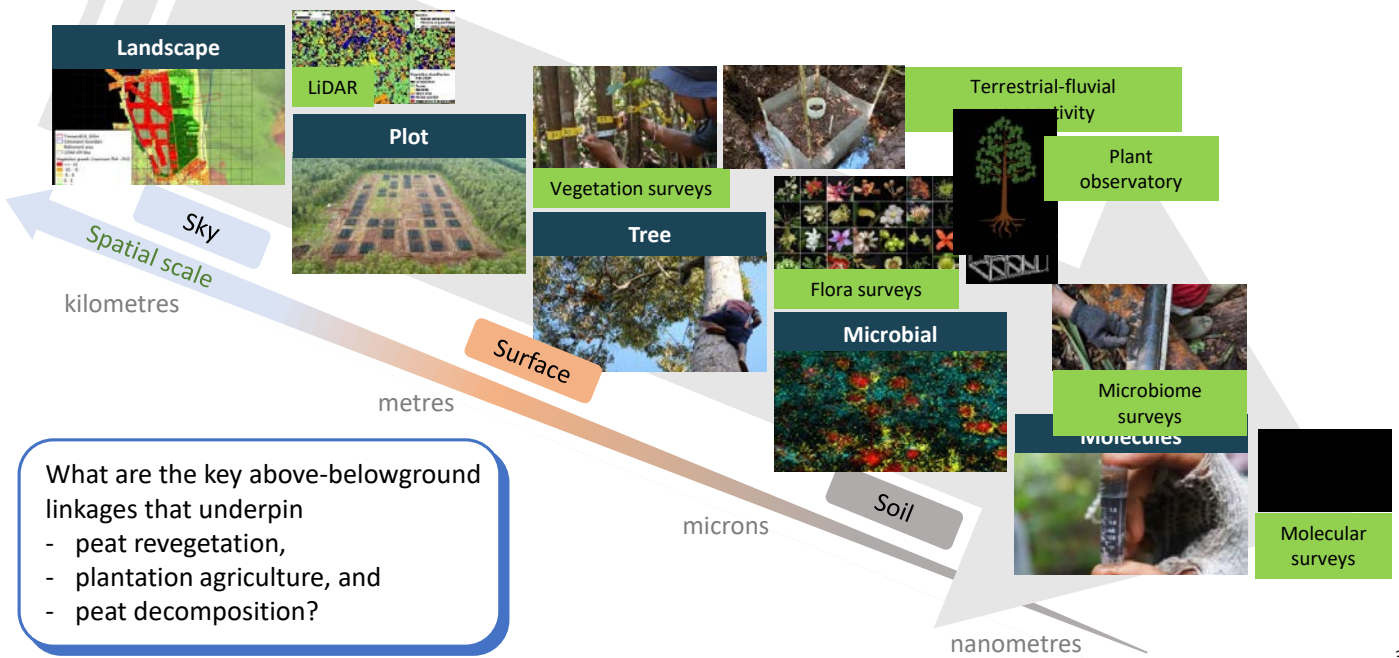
Landscape

LiDAR

Plot

Vegetation surveys

Terrestrial-fluvial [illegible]tivity

Plant observatory

Tree

Flora surveys

Microbial

Microbiome surveys

Molecules

Molecular surveys

Sky

Spatial scale

kilometres

Surface

metres

Soil

microns

nanometres

What are the key above-belowground linkages that underpin
- peat revegetation,
- plantation agriculture, and
- peat decomposition?